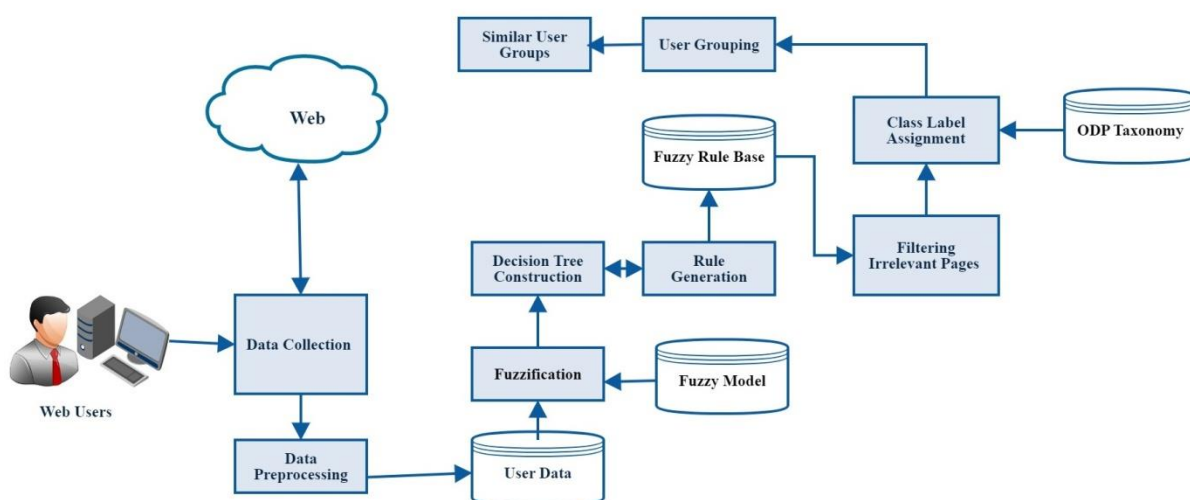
Similar User Groups

User Grouping

Web

Class Label Assignment

ODP Taxonomy

Fuzzy Rule Base

Decision Tree Construction

Rule Generation

Filtering Irrelevant Pages

Web Users

Data Collection

Fuzzification

Fuzzy Model

Data Preprocessing

User Data